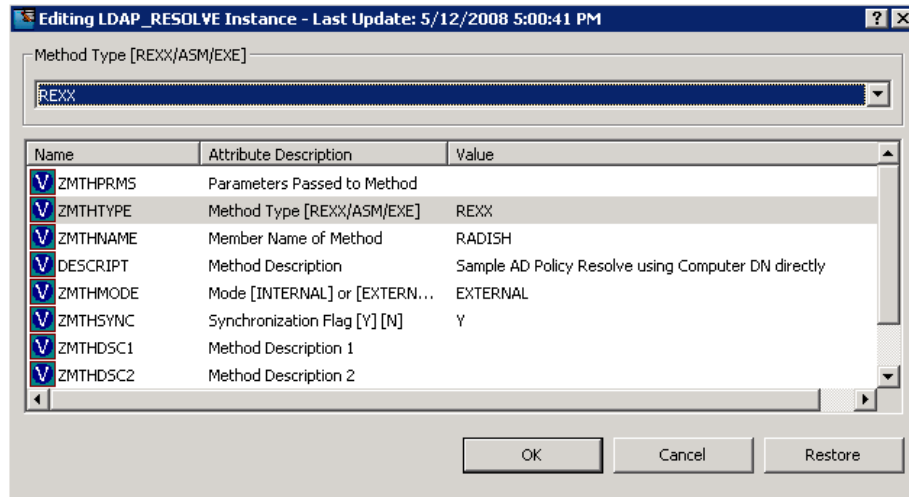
Editing LDAP_RESOLVE Instance - Last Update: 5/12/2008 5:00:41 PM

?

X

Method Type [REXX/ASM/EXE]

REXX

| Name | Attribute Description | Value |
|---|---|---|
| V ZMTHPRMS | Parameters Passed to Method | |
| V ZMTHTYPE | Method Type [REXX/ASM/EXE] | REXX |
| V ZMTHNAME | Member Name of Method | RADISH |
| V DESCRIPT | Method Description | Sample AD Policy Resolve using Computer DN directly |
| V ZMTHMODE | Mode [INTERNAL] or [EXTERN... | EXTERNAL |
| V ZMTHSYNC | Synchronization Flag [Y] [N] | Y |
| V ZMTHDSC1 | Method Description 1 | |
| V ZMTHDSC2 | Method Description 2 | |

OK

Cancel

Restore